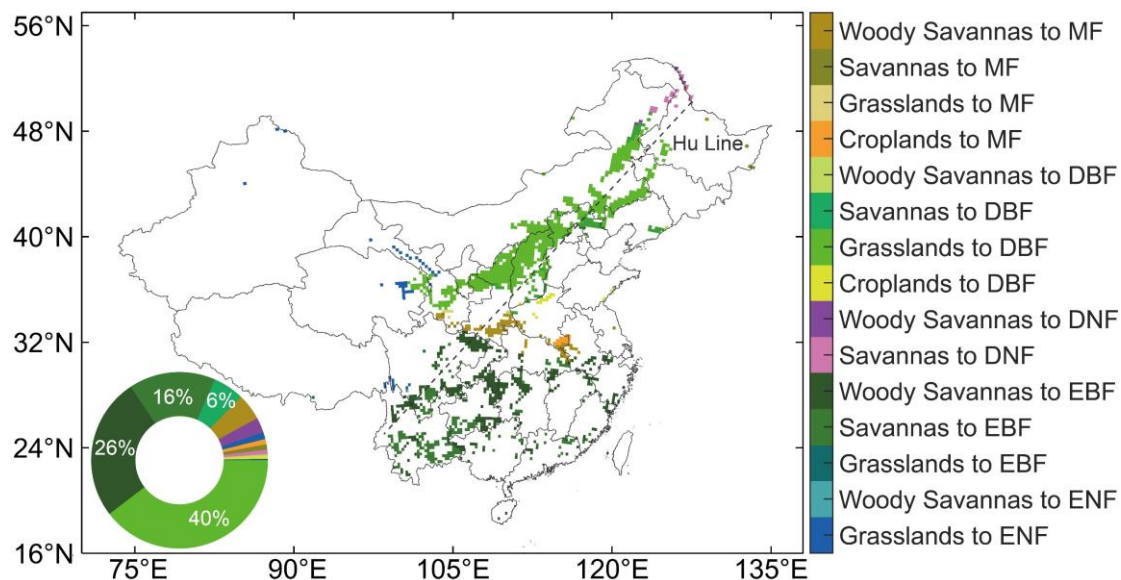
56°N
48°N
40°N
32°N
24°N
16°N
75°E
90°E
105°E
120°E
135°E

Hu Line

16%
6%
26%
40%

Woody Savannas to MF
Savannas to MF
Grasslands to MF
Croplands to MF
Woody Savannas to DBF
Savannas to DBF
Grasslands to DBF
Croplands to DBF
Woody Savannas to DNF
Savannas to DNF
Woody Savannas to EBF
Savannas to EBF
Grasslands to EBF
Woody Savannas to ENF
Grasslands to ENF